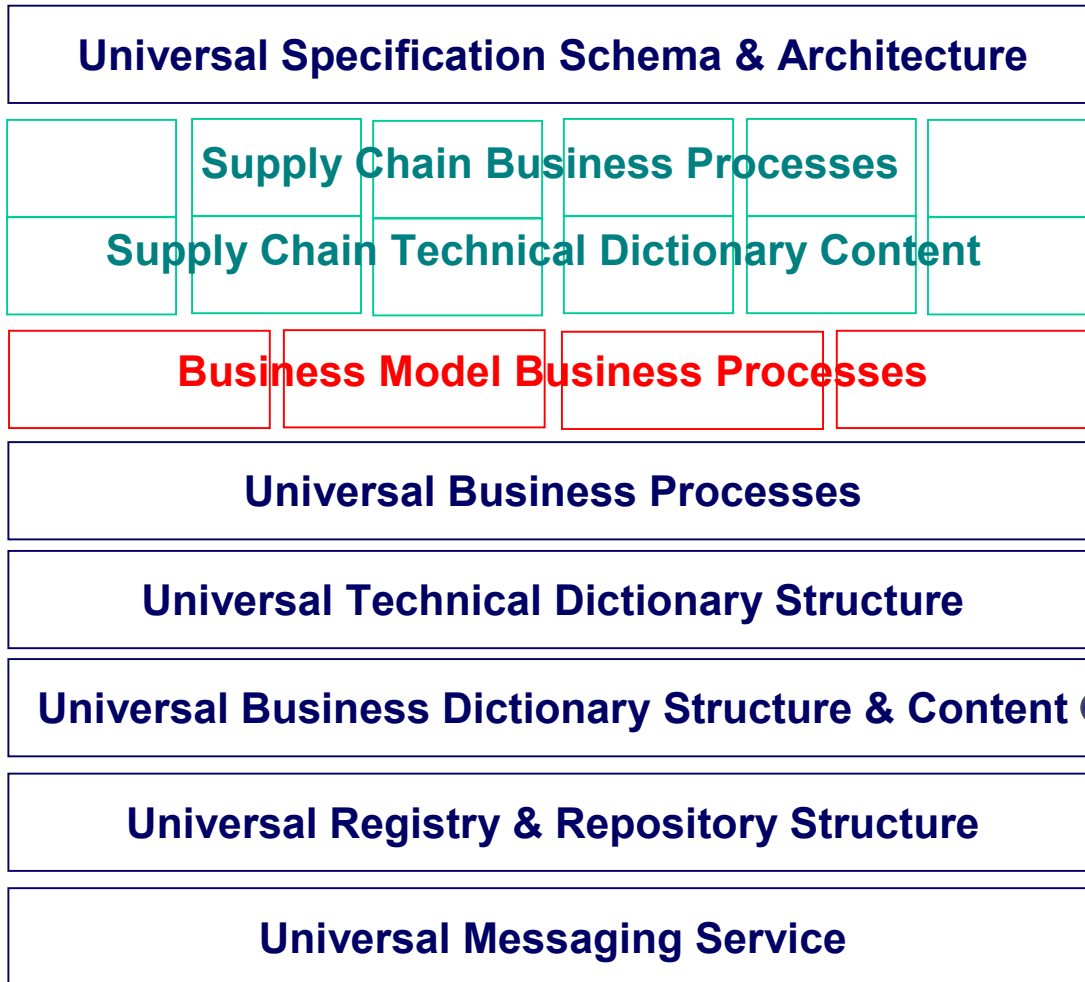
Universal Specification Schema & Architecture

Supply Chain Business Processes

Supply Chain Technical Dictionary Content

Business Model Business Processes

Universal Business Processes

Universal Technical Dictionary Structure

Universal Business Dictionary Structure & Content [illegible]

Universal Registry & Repository Structure

Universal Messaging Service